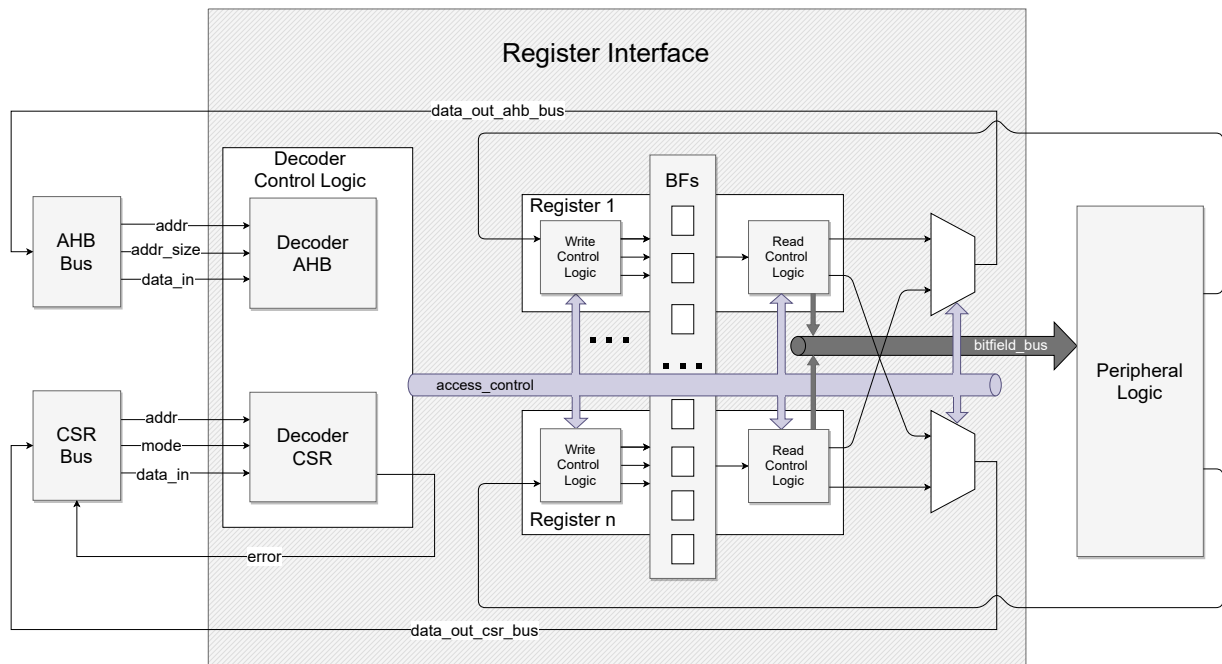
Register Interface

data_out_ahb_bus

Decoder Control Logic

BFs

Register 1

AHB Bus

addr

addr_size

data_in

Decoder AHB

Write Control Logic

Read Control Logic

bitfield_bus

access_control

Peripheral Logic

CSR Bus

addr

mode

data_in

Decoder CSR

Write Control Logic

Read Control Logic

Register n

error

data_out_csr_bus